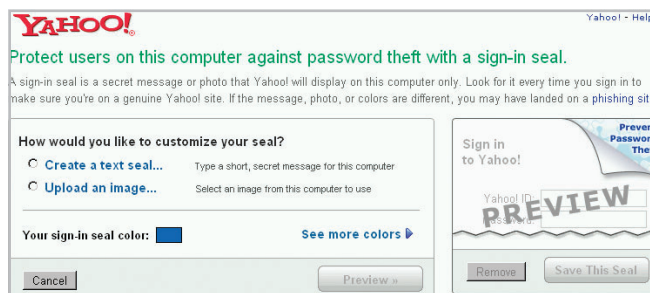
YAHOO!

Yahoo! - Help

Protect users on this computer against password theft with a sign-in seal.

A sign-in seal is a secret message or photo that Yahoo! will display on this computer only. Look for it every time you sign in to make sure you're on a genuine Yahoo! site. If the message, photo, or colors are different, you may have landed on a phishing sit

How would you like to customize your seal?

Create a text seal... Type a short, secret message for this computer

Upload an image... Select an image from this computer to use

Your sign-in seal color:

See more colors

Cancel

Preview »

Sign in to Yahoo!

Prever Passwor The

Yahoo! ID:

Password:

PREVIEW

Remove

Save This Seal